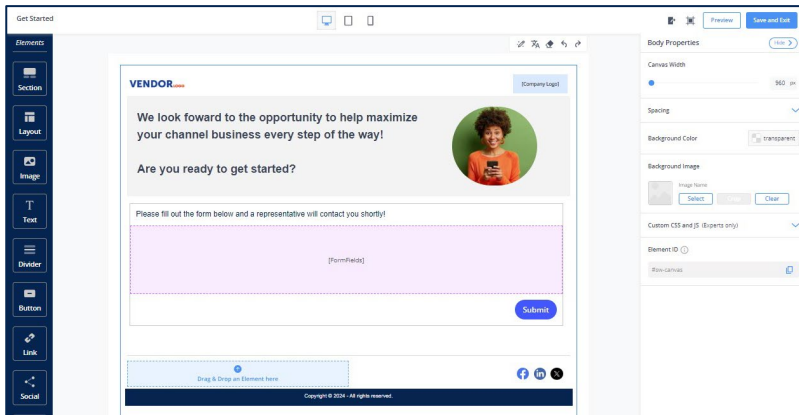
Get Started

Preview Save and Exit

Elements

Section

Layout

Image

Text

Divider

Button

Link

Social

VENDOR

[Company Logo]

We look foward to the opportunity to help maximize your channel business every step of the way!

Are you ready to get started?

Please fill out the form below and a representative will contact you shortly!

[FormFields]

Submit

Drag & Drop an Element here

Copyright © 2024 - All rights reserved.

Body Properties

Hide

Canvas Width

960 px

Spacing

Background Color

transparent

Background Image

Image Name

Select

Clear

Custom CSS and JS (Experts only)

Element ID

#ow-canvas